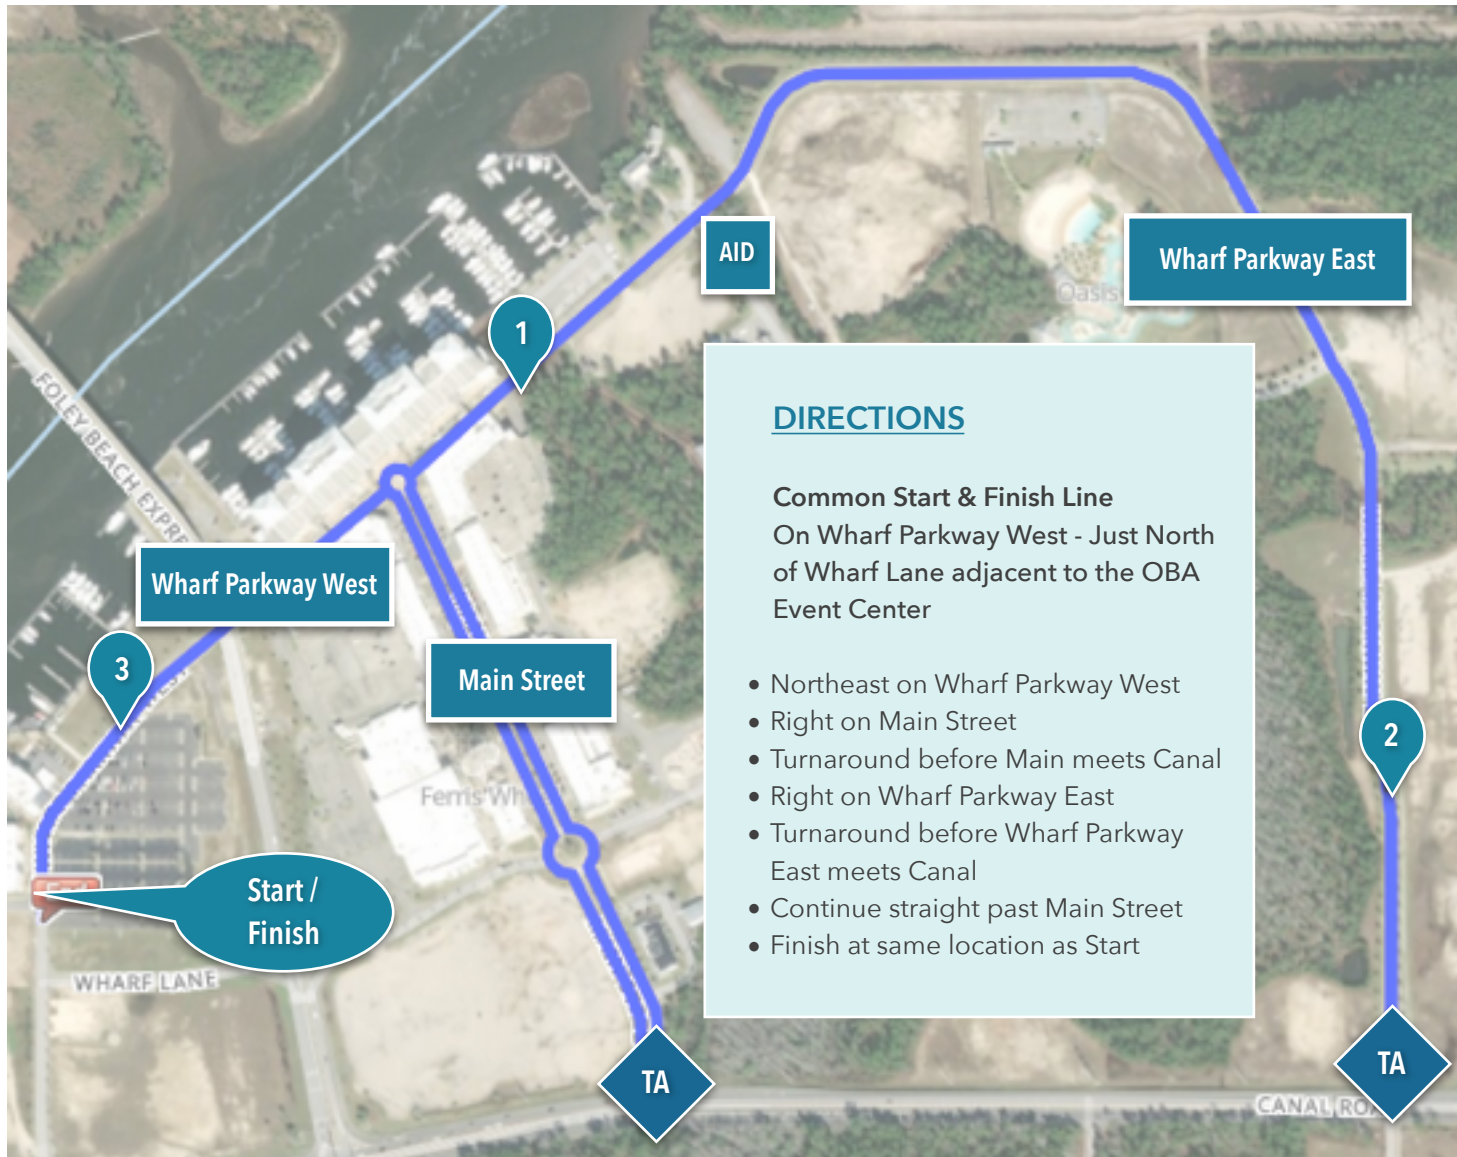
AID

Wharf Parkway East

1

Oasis

DIRECTIONS

Common Start & Finish Line
On Wharf Parkway West - Just North of Wharf Lane adjacent to the OBA Event Center

• Northeast on Wharf Parkway West
• Right on Main Street
• Turnaround before Main meets Canal
• Right on Wharf Parkway East
• Turnaround before Wharf Parkway East meets Canal
• Continue straight past Main Street
• Finish at same location as Start

FOLEY BEACH EXPRE

Wharf Parkway West

3

Main Street

2

Ferris Wh

Start / Finish

WHARF LANE

TA

TA

CANAL RO